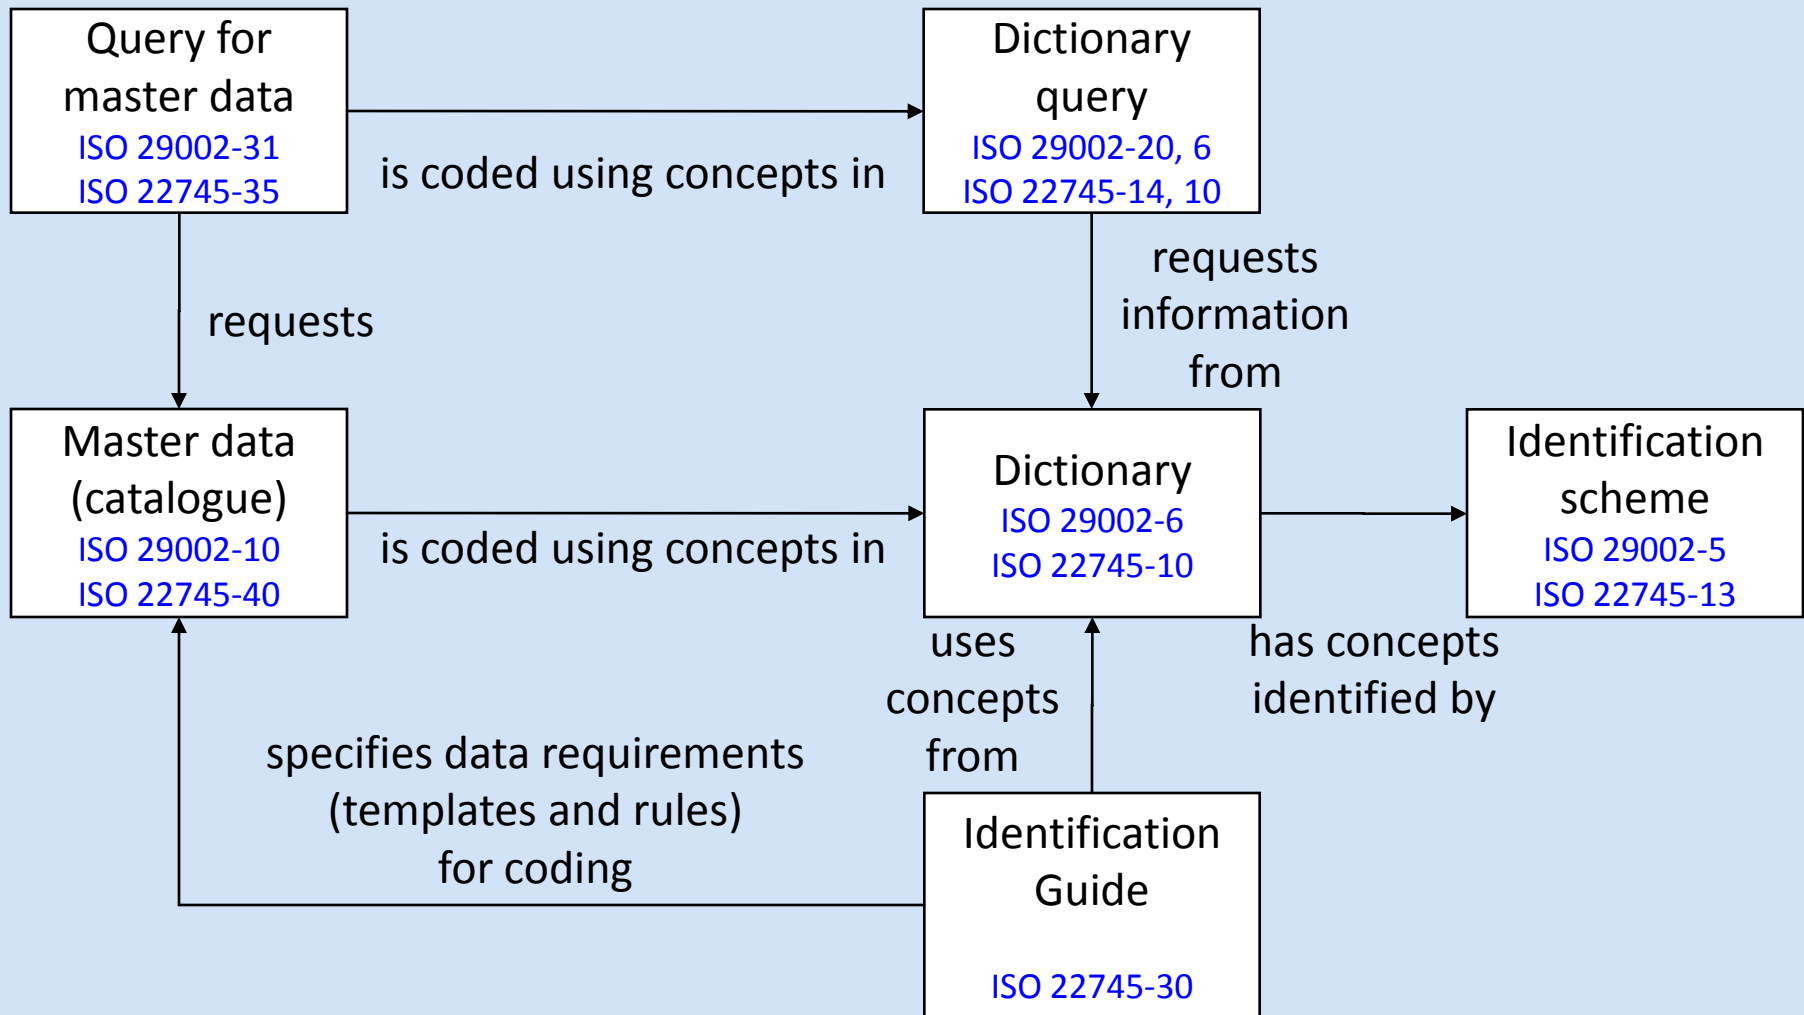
Query for master data
ISO 29002-31
ISO 22745-35

is coded using concepts in

Dictionary query
ISO 29002-20, 6
ISO 22745-14, 10

requests

requests information from

Master data (catalogue)
ISO 29002-10
ISO 22745-40

is coded using concepts in

Dictionary
ISO 29002-6
ISO 22745-10

Identification scheme
ISO 29002-5
ISO 22745-13

uses concepts from

has concepts identified by

specifies data requirements (templates and rules) for coding

Identification Guide
ISO 22745-30